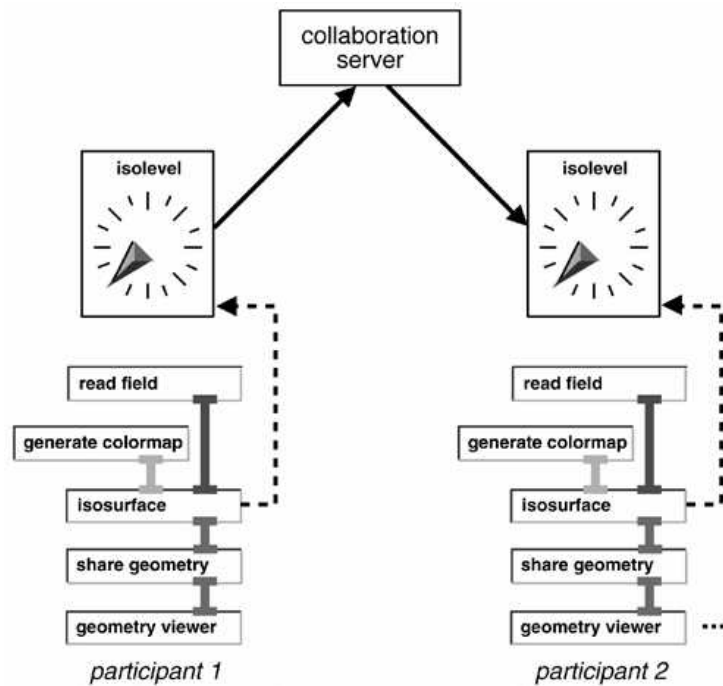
collaboration server

isolevel

isolevel

read field

generate colormap

isosurface

share geometry

geometry viewer

participant 1

read field

generate colormap

isosurface

share geometry

geometry viewer

participant 2